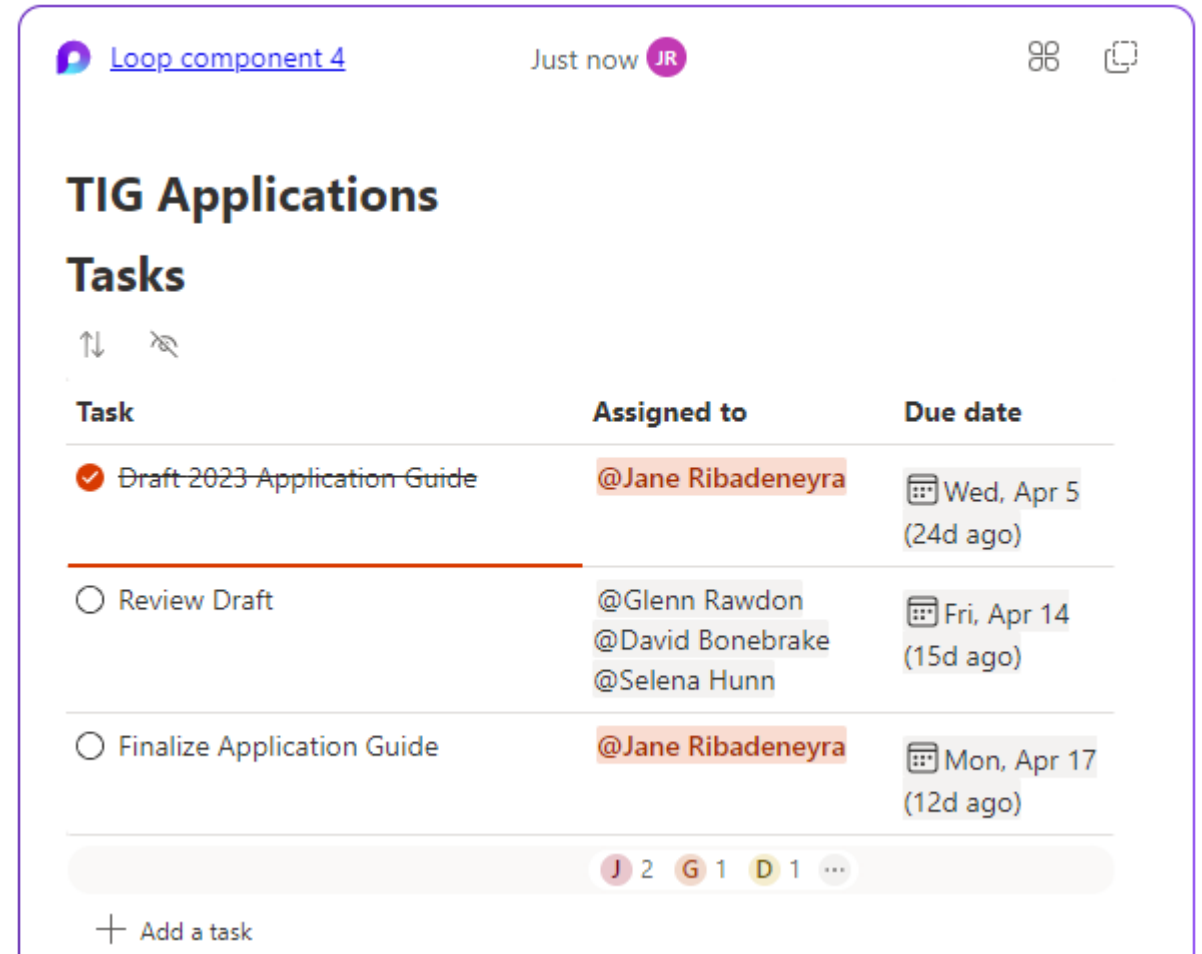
Loop component 4

Just now JR

TIG Applications

Tasks

| Task | Assigned to | Due date |
|---|---|---|
| ~~Draft 2023 Application Guide~~ | @Jane Ribadeneyra | Wed, Apr 5 (24d ago) |
| Review Draft | @Glenn Rawdon @David Bonebrake @Selena Hunn | Fri, Apr 14 (15d ago) |
| Finalize Application Guide | @Jane Ribadeneyra | Mon, Apr 17 (12d ago) |

J 2 G 1 D 1 ···

Add a task